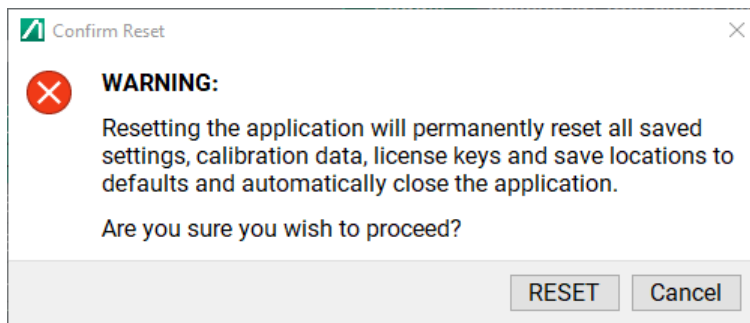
Confirm Reset

WARNING:

Resetting the application will permanently reset all saved settings, calibration data, license keys and save locations to defaults and automatically close the application.

Are you sure you wish to proceed?

RESET Cancel